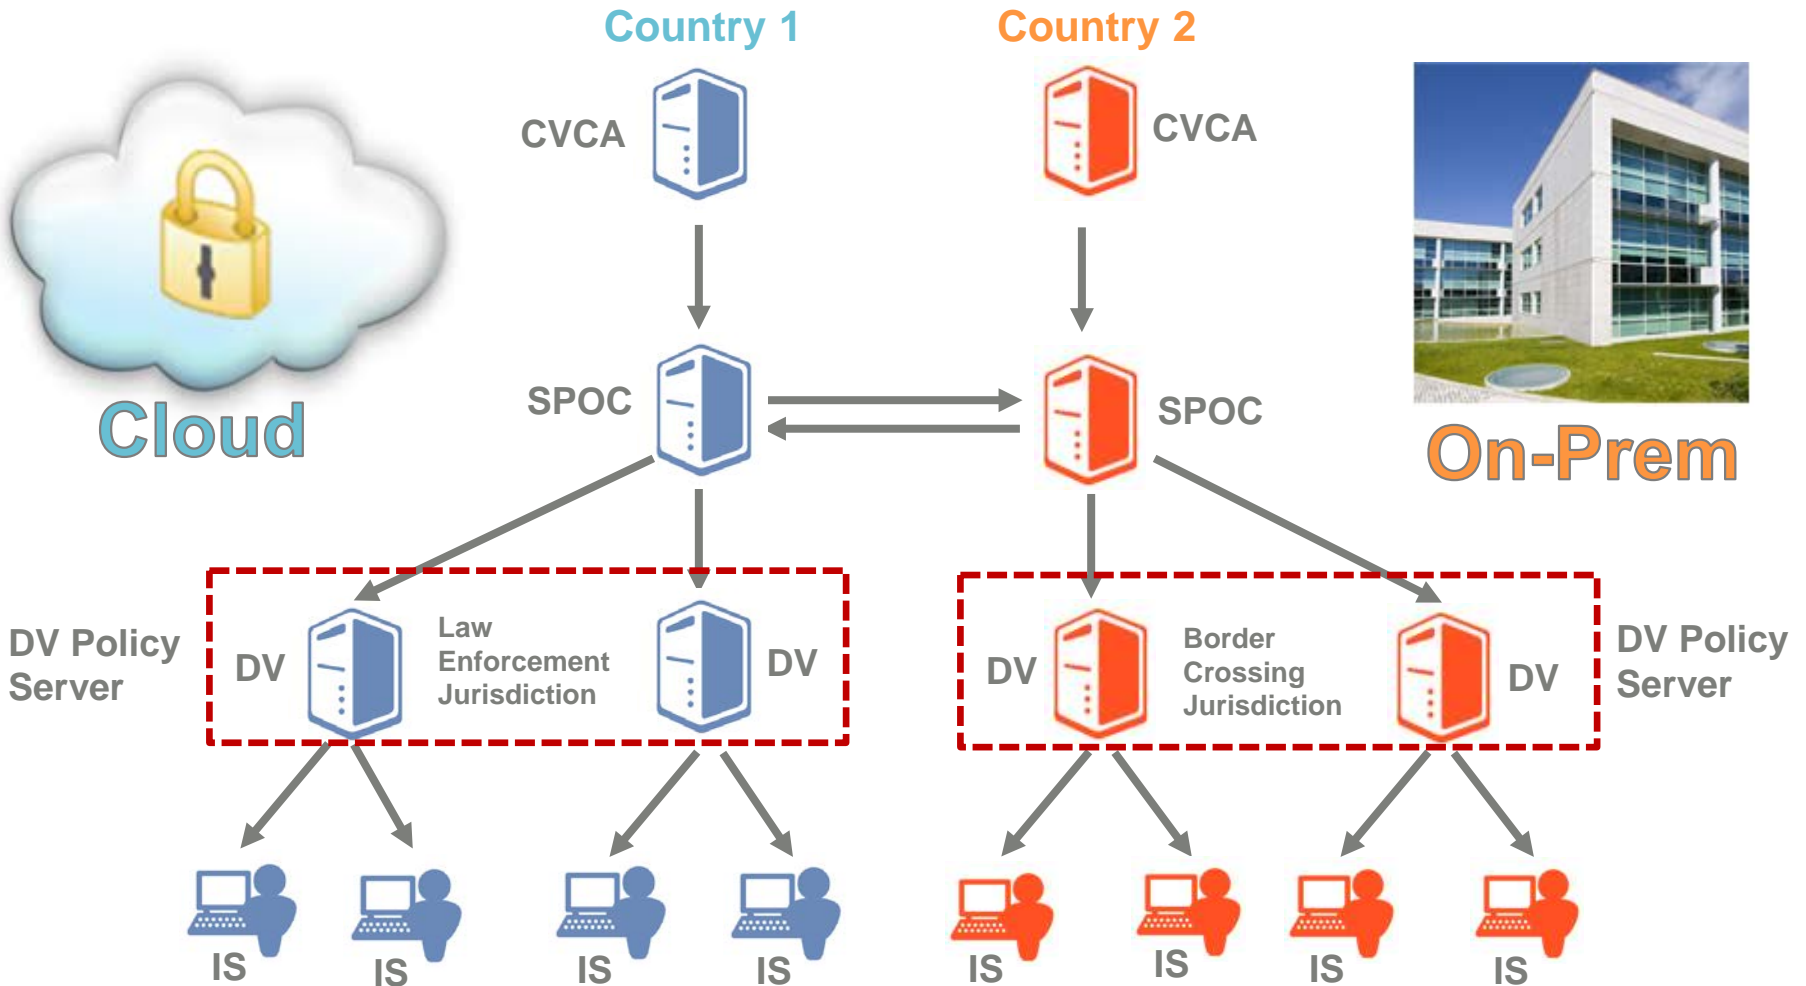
Country 1

Country 2

CVCA

CVCA

Cloud

SPOC

SPOC

On-Prem

DV Policy Server

DV

Law Enforcement Jurisdiction

DV

DV

Border Crossing Jurisdiction

DV

DV Policy Server

IS

IS

IS

IS

IS

IS

IS

IS